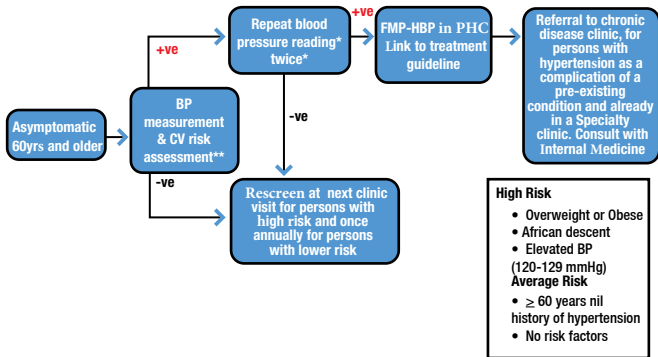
Asymptomatic 60yrs and older

BP measurement & CV risk assessment**

+ve

-ve

Repeat blood pressure reading* twice*

+ve

-ve

FMP-HBP in PHC Link to treatment guideline

Referral to chronic disease clinic, for persons with hypertension as a complication of a pre-existing condition and already in a Specialty clinic. Consult with Internal Medicine

Rescreen at next clinic visit for persons with high risk and once annually for persons with lower risk

High Risk
• Overweight or Obese
• African descent
• Elevated BP (120-129 mmHg)
Average Risk
• $\geq$ 60 years nil history of hypertension
• No risk factors